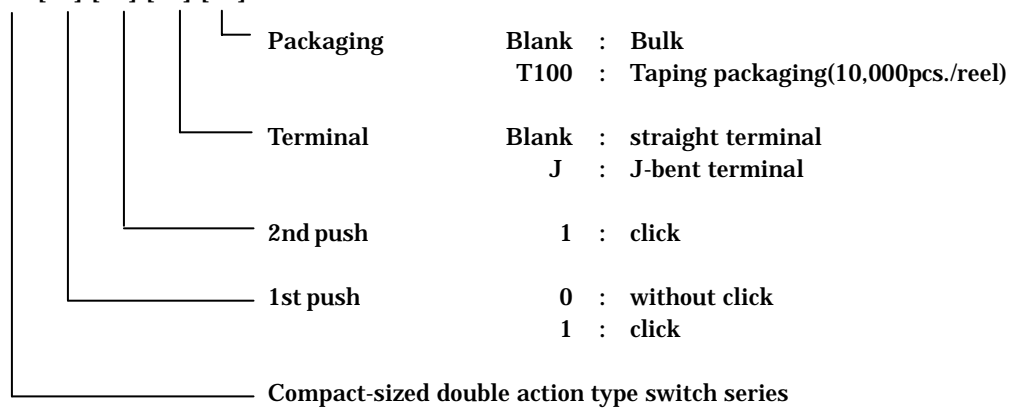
Packaging Blank : Bulk
T100 : Taping packaging(10,000pcs./reel)

Terminal Blank : straight terminal
J : J-bent terminal

2nd push 1 : click

1st push 0 : without click
1 : click

Compact-sized double action type switch series